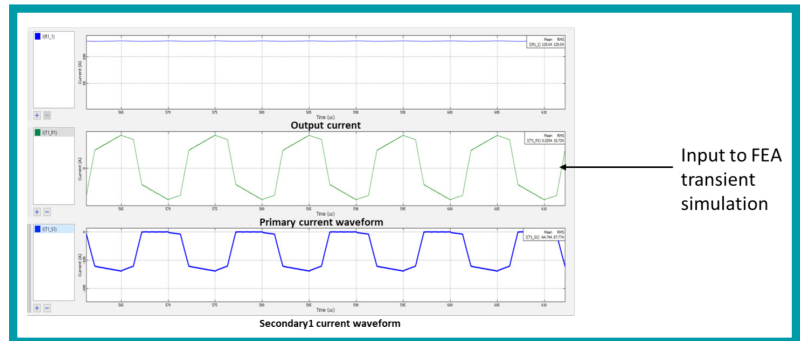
I(R1_1)

Mean RMS

I(R1_1) 129.04 129.04

Current (A)

Time (us)

Output current

I(T1_P1)

Mean RMS

I(T1_P1) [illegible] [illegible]

Current (A)

Time (us)

Primary current waveform

Input to FEA transient simulation

I(T1_S1)

Mean RMS

I(T1_S1) 64.744 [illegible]

Current (A)

Time (us)

Secondary1 current waveform